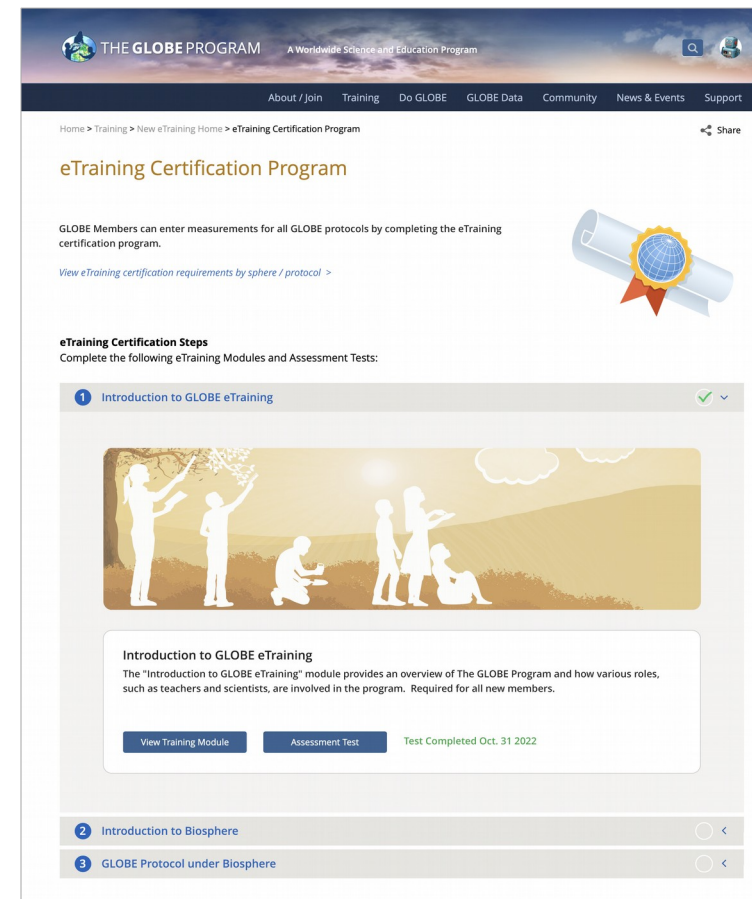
THE GLOBE PROGRAM A Worldwide Science and Education Program

About / Join Training Do GLOBE GLOBE Data Community News & Events Support

Home > Training > New eTraining Home > eTraining Certification Program

Share

eTraining Certification Program

GLOBE Members can enter measurements for all GLOBE protocols by completing the eTraining certification program.

View eTraining certification requirements by sphere / protocol >

eTraining Certification Steps
Complete the following eTraining Modules and Assessment Tests:

1 Introduction to GLOBE eTraining

Introduction to GLOBE eTraining
The "Introduction to GLOBE eTraining" module provides an overview of The GLOBE Program and how various roles, such as teachers and scientists, are involved in the program. Required for all new members.

View Training Module Assessment Test Test Completed Oct. 31 2022

2 Introduction to Biosphere

3 GLOBE Protocol under Biosphere